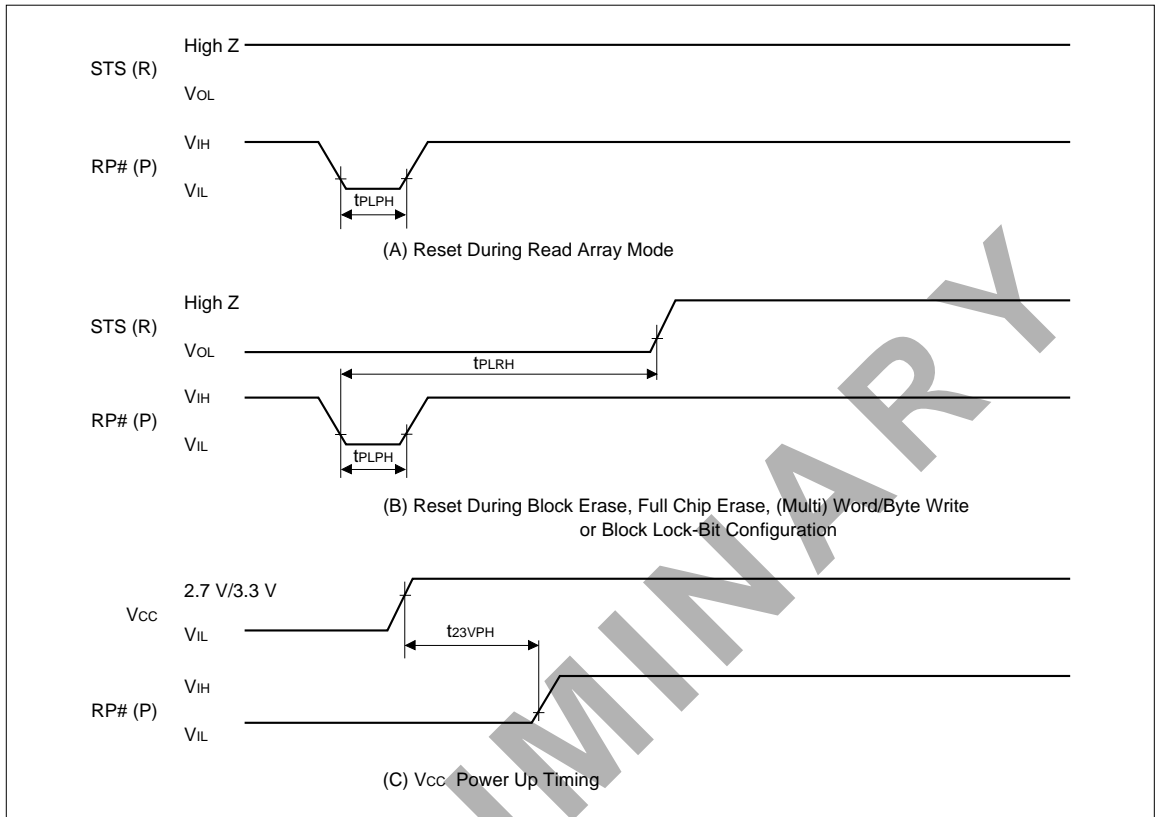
High Z
STS (R)
$V_{OL}$
$V_{IH}$
RP# (P)
$V_{IL}$
$t_{PLPH}$

(A) Reset During Read Array Mode

High Z
STS (R)
$V_{OL}$
$t_{PLRH}$
$V_{IH}$
RP# (P)
$V_{IL}$
$t_{PLPH}$

(B) Reset During Block Erase, Full Chip Erase, (Multi) Word/Byte Write or Block Lock-Bit Configuration

2.7 V/3.3 V
$V_{CC}$
$V_{IL}$
$t_{23VPH}$
$V_{IH}$
RP# (P)
$V_{IL}$

(C) $V_{CC}$ Power Up Timing

PRELIMINARY